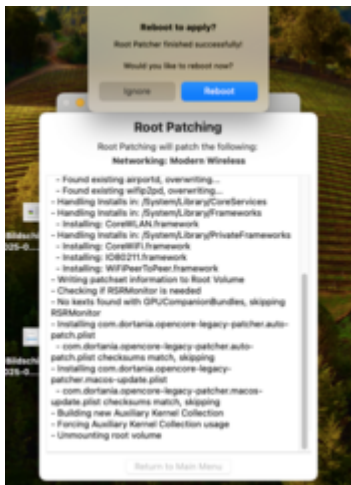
Reboot to apply?

Root Patcher finished successfully!

Would you like to reboot now?

Ignore

Reboot

Root Patching

Root Patcher will patch the following:

Networking: Modern Wireless

- Found existing airportd, overwriting...
- Found existing wifip2pd, overwriting...
- Handling Installs in: /System/Library/CoreServices
- Handling Installs in: /System/Library/Frameworks
- Installing: CoreWLAN.framework
- Handling Installs in: /System/Library/PrivateFrameworks
- Installing: CoreWiFi.framework
- Installing: IO80211.framework
- Installing: WiFiPeerToPeer.framework
- Writing patchset information to Root Volume
- Checking if RSRMonitor is needed
- No kexts found with GPUCompanionBundles, skipping RSRMonitor
- Installing com.dortania.opencore-legacy-patcher.auto-patch.plist
- com.dortania.opencore-legacy-patcher.auto-patch.plist checksums match, skipping
- Installing com.dortania.opencore-legacy-patcher.macos-update.plist
- com.dortania.opencore-legacy-patcher.macos-update.plist checksums match, skipping
- Building new Auxiliary Kernel Collection
- Forcing Auxiliary Kernel Collection usage
- Unmounting root volume

Return to Main Menu

Bildschi
025-0

Bildschi
025-0